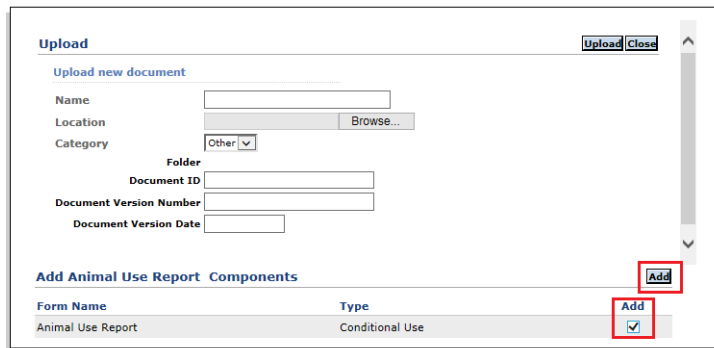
Upload

Upload Close

Upload new document

Name

Location

Browse...

Category

Other

Folder

Document ID

Document Version Number

Document Version Date

Add Animal Use Report Components

Add

| Form Name | Type | Add |
|---|---|---|
| Animal Use Report | Conditional Use | ☑ |